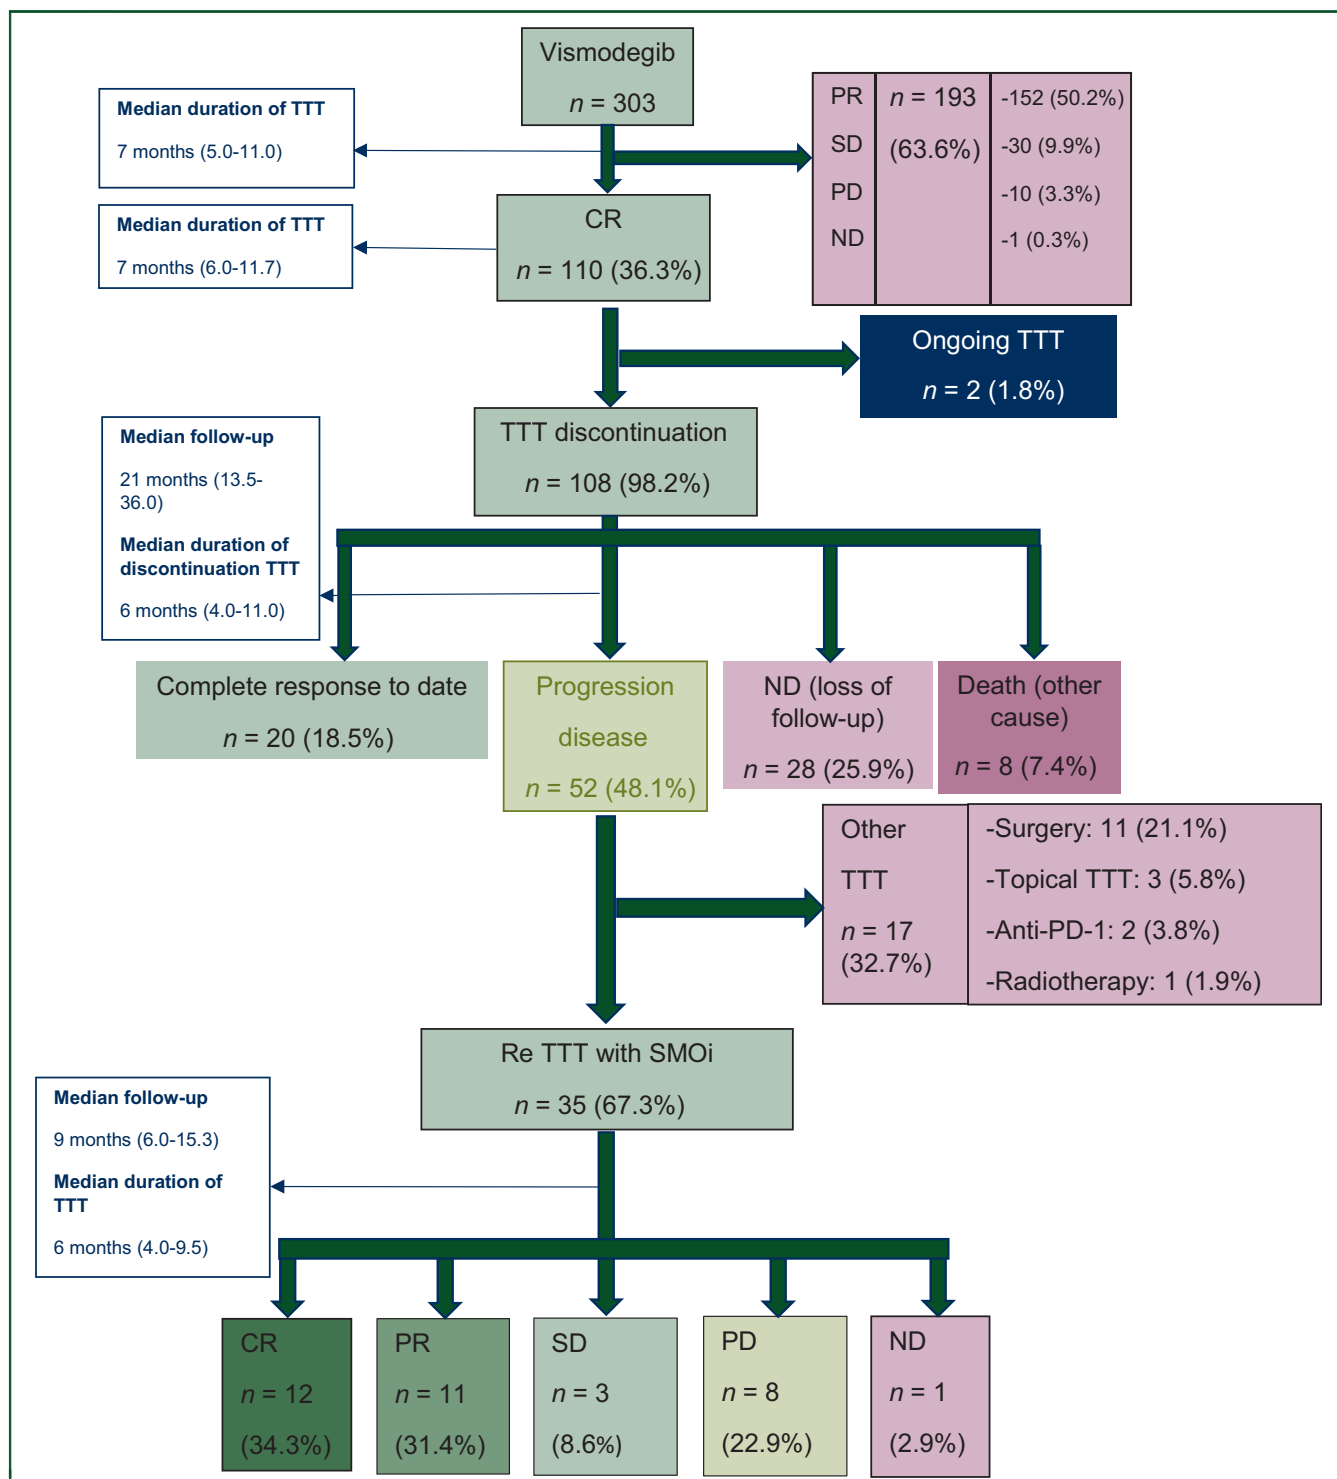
Vismodegib

$n$ = 303

Median duration of TTT

7 months (5.0-11.0)

| PR | $n$ = 193 | -152 (50.2%) |
|---|---|---|
| SD | (63.6%) | -30 (9.9%) |
| PD | | -10 (3.3%) |
| ND | | -1 (0.3%) |

Median duration of TTT

7 months (6.0-11.7)

CR

$n$ = 110 (36.3%)

Ongoing TTT

$n$ = 2 (1.8%)

Median follow-up

21 months (13.5-36.0)

Median duration of discontinuation TTT

6 months (4.0-11.0)

TTT discontinuation

$n$ = 108 (98.2%)

Complete response to date

$n$ = 20 (18.5%)

Progression disease

$n$ = 52 (48.1%)

ND (loss of follow-up)

$n$ = 28 (25.9%)

Death (other cause)

$n$ = 8 (7.4%)

Other TTT

$n$ = 17 (32.7%)

-Surgery: 11 (21.1%)

-Topical TTT: 3 (5.8%)

-Anti-PD-1: 2 (3.8%)

-Radiotherapy: 1 (1.9%)

Re TTT with SMOi

$n$ = 35 (67.3%)

Median follow-up

9 months (6.0-15.3)

Median duration of TTT

6 months (4.0-9.5)

CR

$n$ = 12

(34.3%)

PR

$n$ = 11

(31.4%)

SD

$n$ = 3

(8.6%)

PD

$n$ = 8

(22.9%)

ND

$n$ = 1

(2.9%)